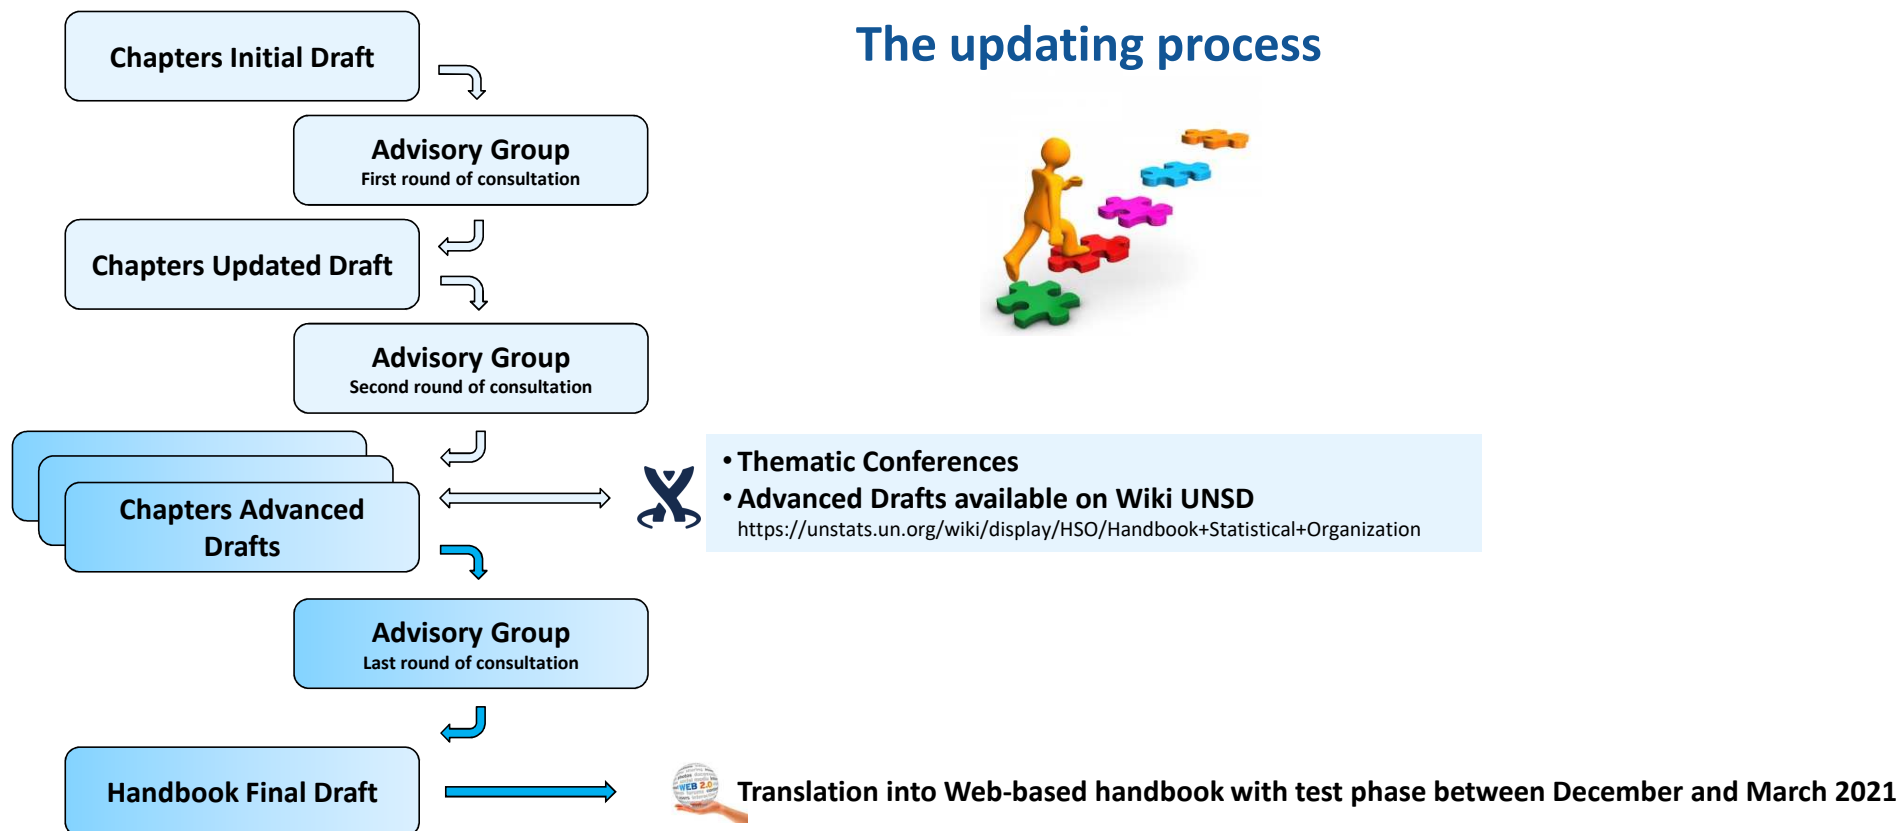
The updating process

Chapters Initial Draft

Advisory Group
First round of consultation

Chapters Updated Draft

Advisory Group
Second round of consultation

Chapters Advanced Drafts

• Thematic Conferences
• Advanced Drafts available on Wiki UNSD
https://unstats.un.org/wiki/display/HSO/Handbook+Statistical+Organization

Advisory Group
Last round of consultation

Handbook Final Draft

Translation into Web-based handbook with test phase between December and March 2021